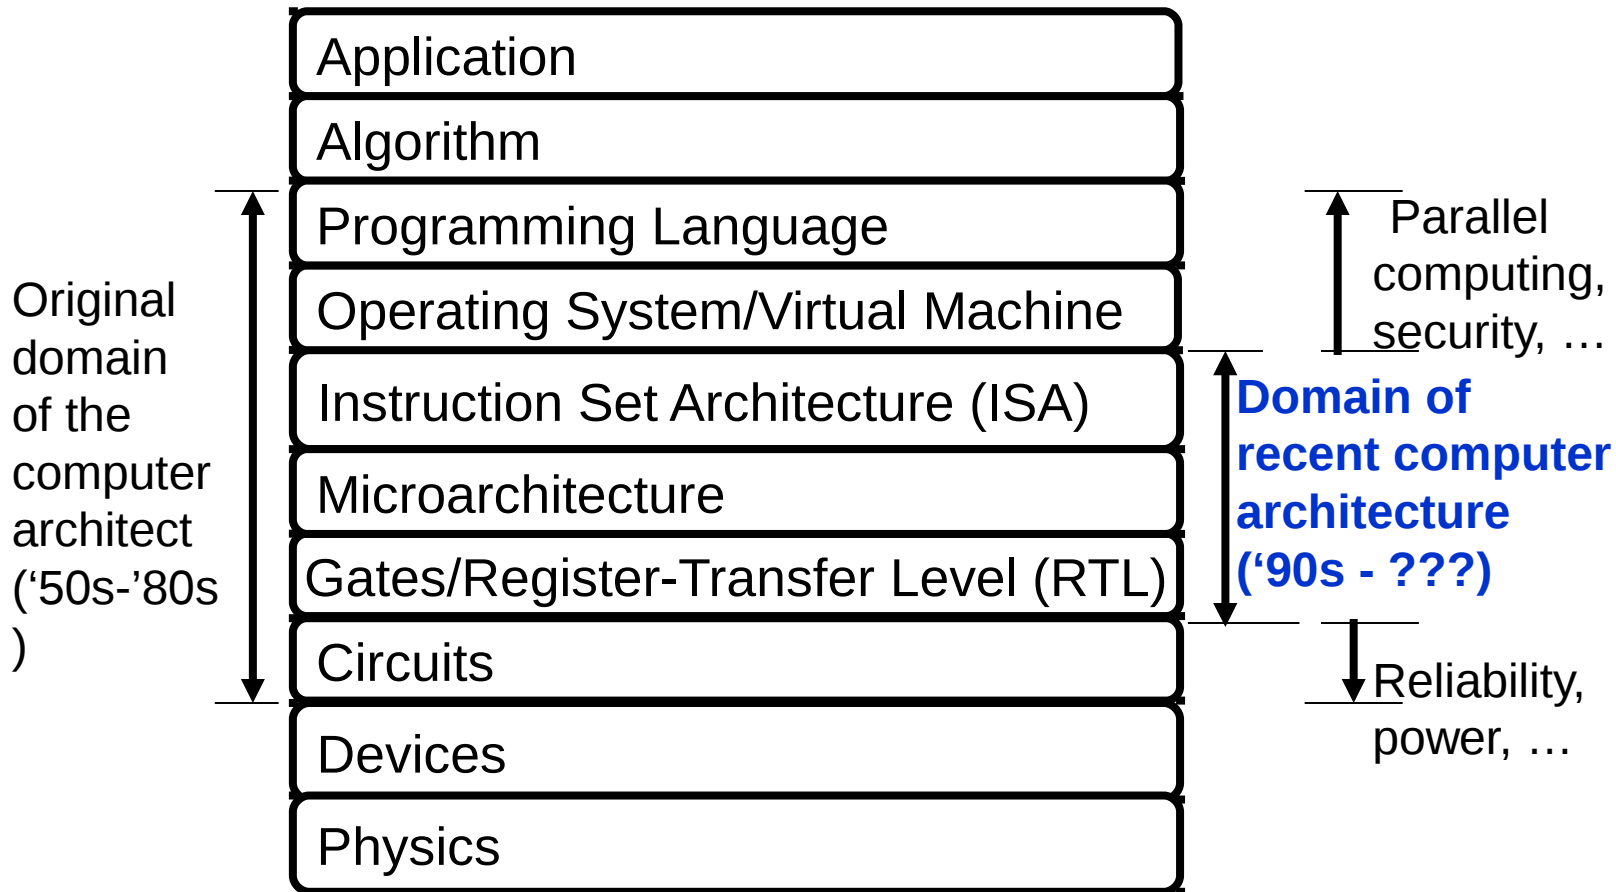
Application

Algorithm

Programming Language

Operating System/Virtual Machine

Instruction Set Architecture (ISA)

Microarchitecture

Gates/Register-Transfer Level (RTL)

Circuits

Devices

Physics

Original domain of the computer architect ('50s-'80s )

Parallel computing, security, …

Domain of recent computer architecture ('90s - ???)

Reliability, power, …